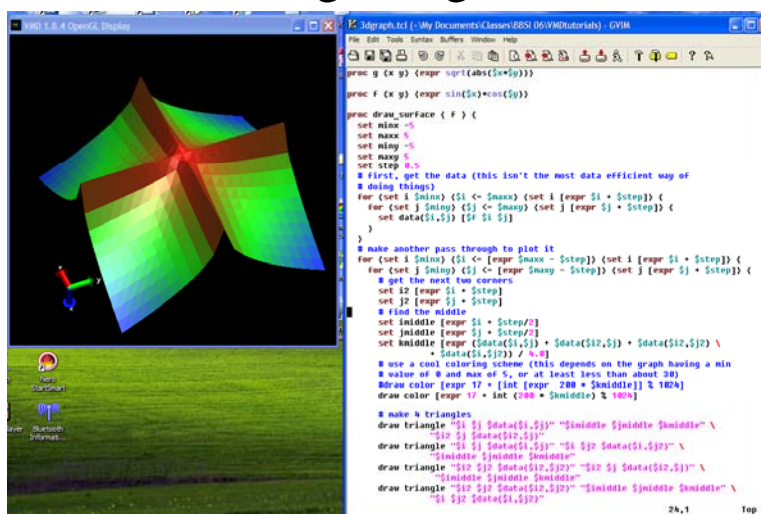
VMD 1.8.4 OpenGL Display

3dgraph.tcl (~\My Documents\Classes\BBSI 06\VMDtutorials) - GVIM

File Edit Tools Syntax Buffers Window Help

proc g {x y} {expr sqrt(abs($x*$y))}

proc f {x y} {expr sin($x)*cos($y)}

proc draw_surface { f } {
set minx -5
set maxx 5
set miny -5
set maxy 5
set step 0.5
# first, get the data (this isn't the most data efficient way of
# doing things)
for {set i $minx} {$i <= $maxx} {set i [expr $i + $step]} {
for {set j $miny} {$j <= $maxy} {set j [expr $j + $step]} {
set data($i,$j) [$f $i $j]
}
}
# make another pass through to plot it
for {set i $minx} {$i <= [expr $maxx - $step]} {set i [expr $i + $step]} {
for {set j $miny} {$j <= [expr $maxy - $step]} {set j [expr $j + $step]} {
# get the next two corners
set i2 [expr $i + $step]
set j2 [expr $j + $step]
# find the middle
set imiddle [expr $i + $step/2]
set jmiddle [expr $j + $step/2]
set kmiddle [expr ($data($i,$j) + $data($i2,$j) + $data($i2,$j2) \
+ $data($i,$j2)) / 4.0]
# use a cool coloring scheme (this depends on the graph having a min
# value of 0 and max of 5, or at least less than about 30)
#draw color [expr 17 + [int [expr 200 * $kmiddle]] % 1024]
draw color [expr 17 + int (200 * $kmiddle) % 1024]

# make 4 triangles
draw triangle "$i $j $data($i,$j)" "$imiddle $jmiddle $kmiddle" \
"$i2 $j $data($i2,$j)"
draw triangle "$i $j $data($i,$j)" "$i $j2 $data($i,$j2)" \
"$imiddle $jmiddle $kmiddle"
draw triangle "$i2 $j2 $data($i2,$j2)" "$i2 $j $data($i2,$j)" \
"$imiddle $jmiddle $kmiddle"
draw triangle "$i2 $j2 $data($i2,$j2)" "$imiddle $jmiddle $kmiddle" \
"$i $j2 $data($i,$j2)"

24,1 Top

Nero StartSmart

Bluetooth Informat...

layer